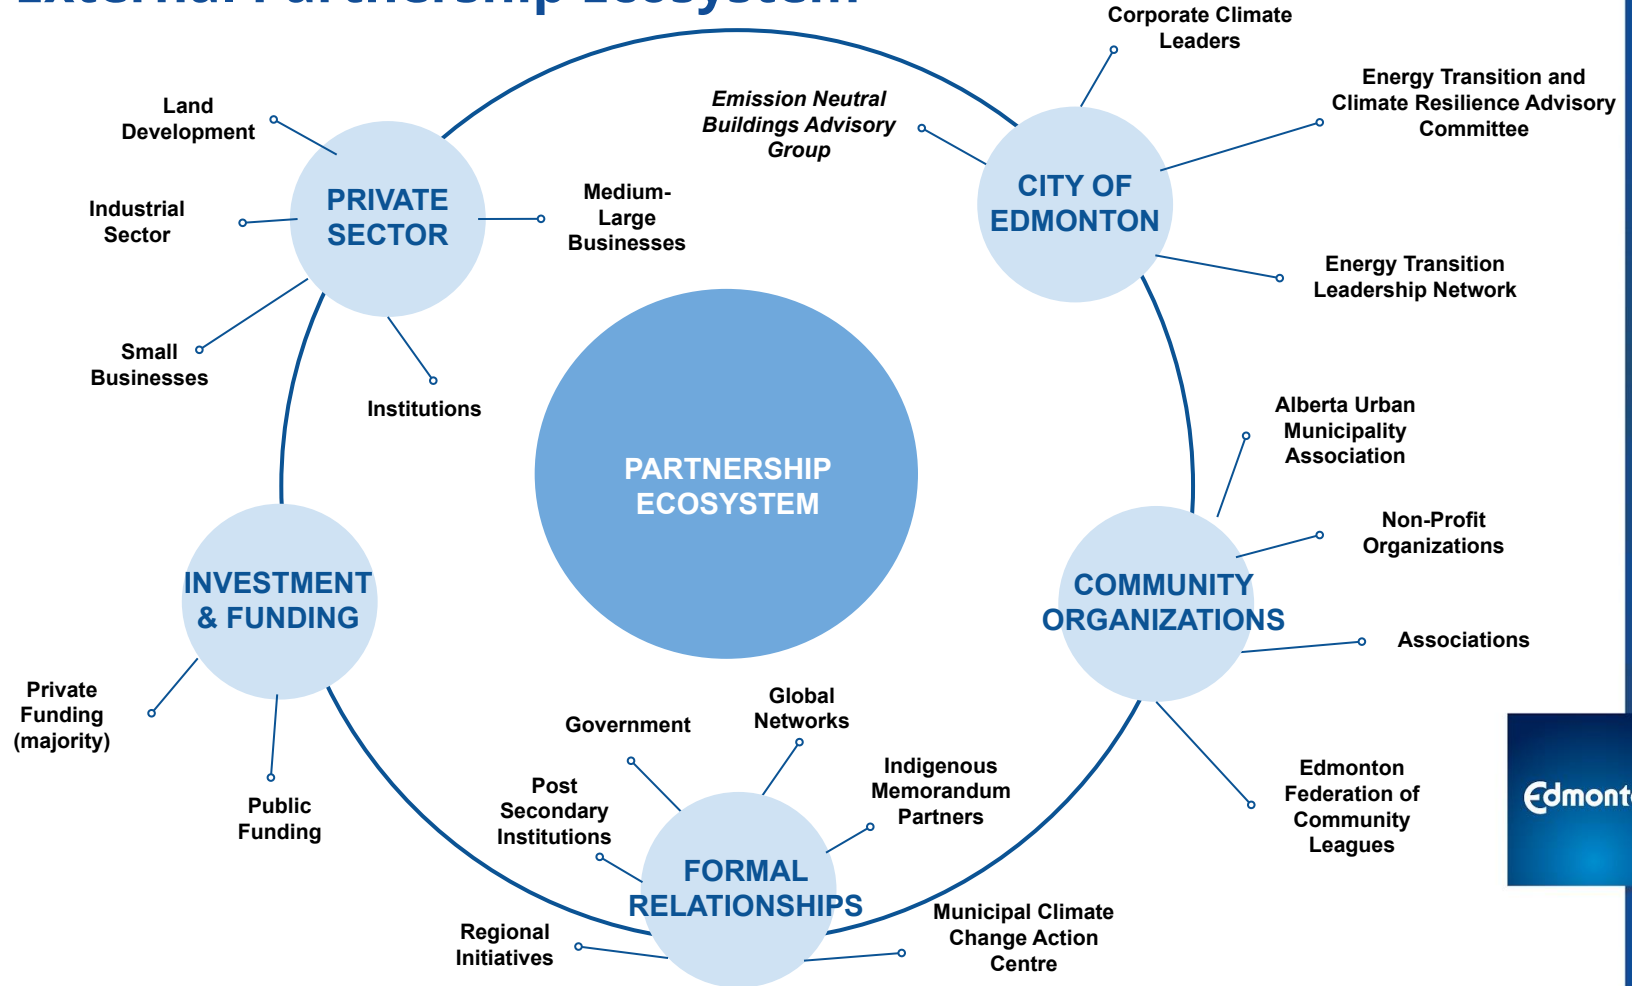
PARTNERSHIP ECOSYSTEM

PRIVATE SECTOR

Land Development

Industrial Sector

Small Businesses

Institutions

Medium-Large Businesses

CITY OF EDMONTON

Emission Neutral Buildings Advisory Group

Corporate Climate Leaders

Energy Transition and Climate Resilience Advisory Committee

Energy Transition Leadership Network

COMMUNITY ORGANIZATIONS

Alberta Urban Municipality Association

Non-Profit Organizations

Associations

Edmonton Federation of Community Leagues

FORMAL RELATIONSHIPS

Government

Global Networks

Indigenous Memorandum Partners

Post Secondary Institutions

Regional Initiatives

Municipal Climate Change Action Centre

INVESTMENT & FUNDING

Private Funding (majority)

Public Funding

Edmont